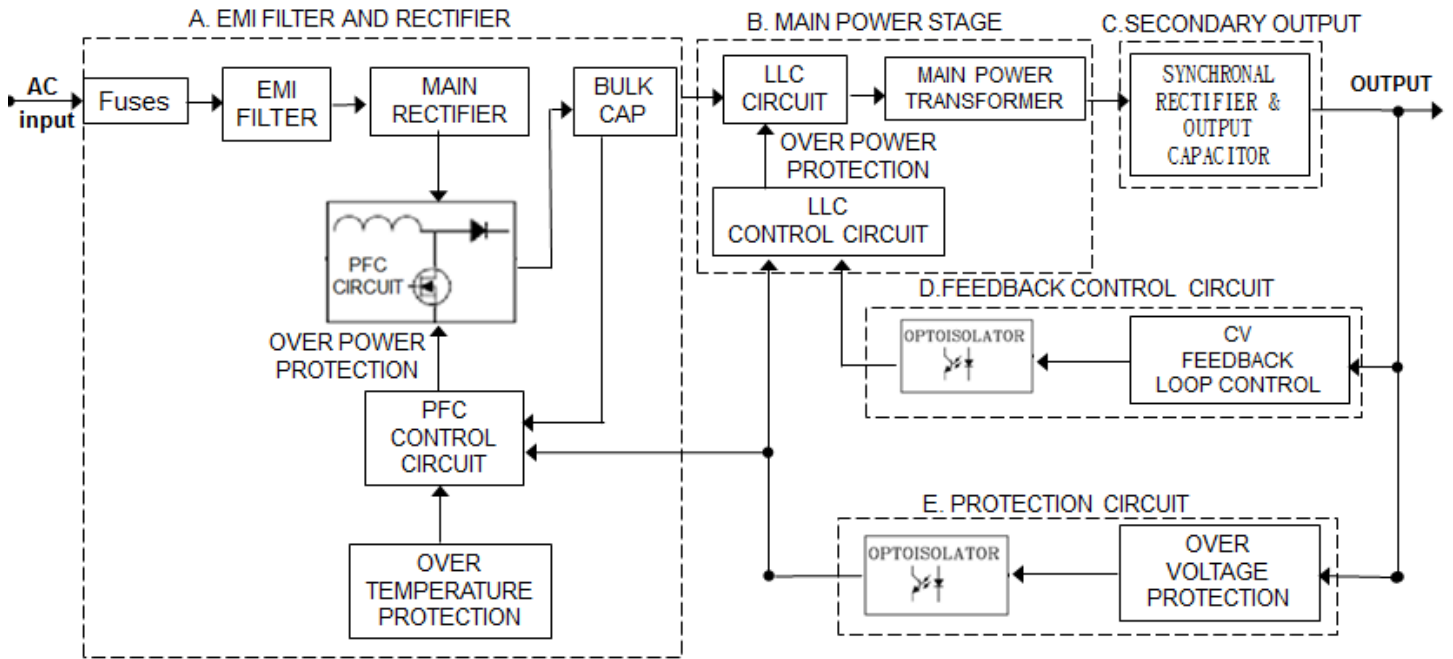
A. EMI FILTER AND RECTIFIER

B. MAIN POWER STAGE

C.SECONDARY OUTPUT

AC input

Fuses

EMI FILTER

MAIN RECTIFIER

BULK CAP

LLC CIRCUIT

MAIN POWER TRANSFORMER

SYNCHRONAL RECTIFIER & OUTPUT CAPACITOR

OUTPUT

OVER POWER PROTECTION

LLC CONTROL CIRCUIT

PFC CIRCUIT

OVER POWER PROTECTION

D.FEEDBACK CONTROL CIRCUIT

OPTOISOLATOR

CV FEEDBACK LOOP CONTROL

PFC CONTROL CIRCUIT

E. PROTECTION CIRCUIT

OVER TEMPERATURE PROTECTION

OPTOISOLATOR

OVER VOLTAGE PROTECTION